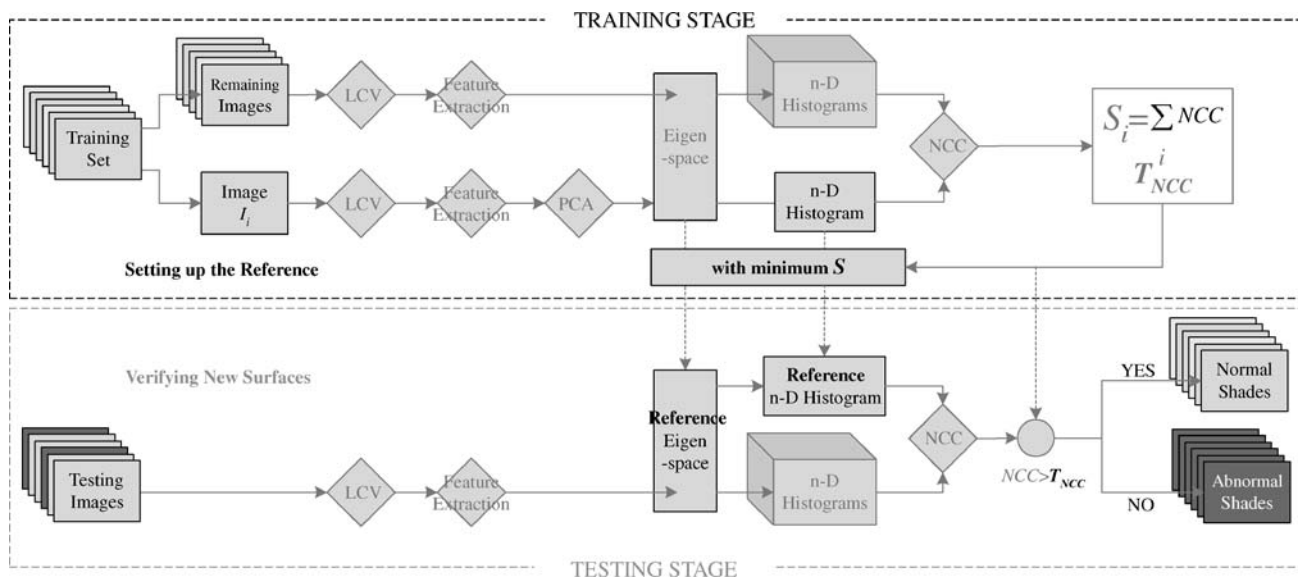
TRAINING STAGE

Training Set

Remaining Images

LCV

Feature Extraction

Eigen -space

n-D Histograms

NCC

$S_i = \sum NCC$

$T_{NCC}^{i}$

Image $I_i$

LCV

Feature Extraction

PCA

n-D Histogram

Setting up the Reference

with minimum $S$

Verifying New Surfaces

Reference n-D Histogram

Reference Eigen -space

NCC

YES

Normal Shades

Testing Images

LCV

Feature Extraction

n-D Histograms

$NCC > T_{NCC}$

NO

Abnormal Shades

TESTING STAGE